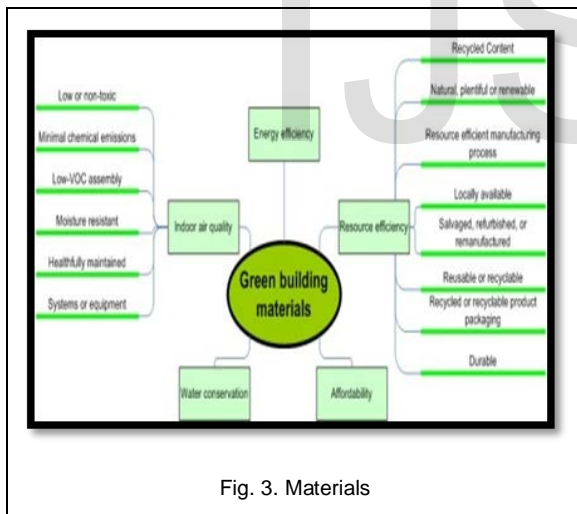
Low or non-toxic

Minimal chemical emissions

Low-VOC assembly

Moisture resistant

Healthfully maintained

Systems or equipment

Indoor air quality

Energy efficiency

Green building materials

Water conservation

Affordability

Resource efficiency

Recycled Content

Natural, plentiful or renewable

Resource efficient manufacturing process

Locally available

Salvaged, refurbished, or remanufactured

Reusable or recyclable

Recycled or recyclable product packaging

Durable

Fig. 3. Materials